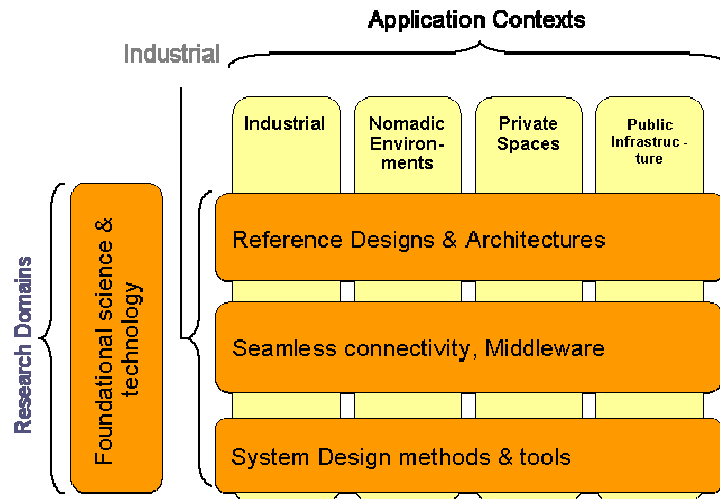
Application Contexts

Industrial

Industrial

Nomadic Environments

Private Spaces

Public Infrastruc - ture

Research Domains

Foundational science & technology

Reference Designs & Architectures

Seamless connectivity, Middleware

System Design methods & tools